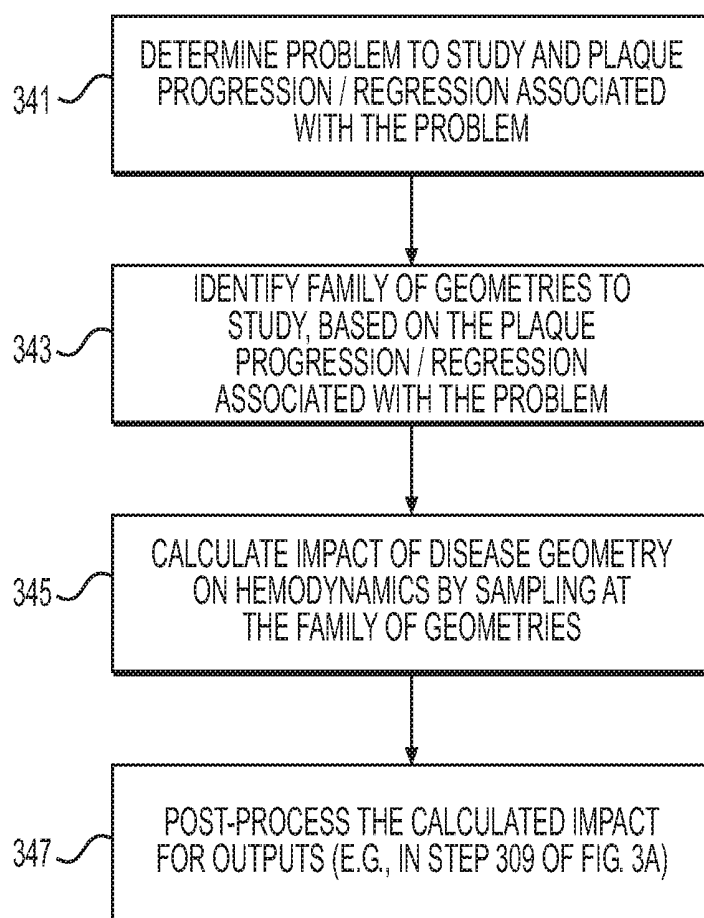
341

DETERMINE PROBLEM TO STUDY AND PLAQUE PROGRESSION / REGRESSION ASSOCIATED WITH THE PROBLEM

343

IDENTIFY FAMILY OF GEOMETRIES TO STUDY, BASED ON THE PLAQUE PROGRESSION / REGRESSION ASSOCIATED WITH THE PROBLEM

345

CALCULATE IMPACT OF DISEASE GEOMETRY ON HEMODYNAMICS BY SAMPLING AT THE FAMILY OF GEOMETRIES

347

POST-PROCESS THE CALCULATED IMPACT FOR OUTPUTS (E.G., IN STEP 309 OF FIG. 3A)